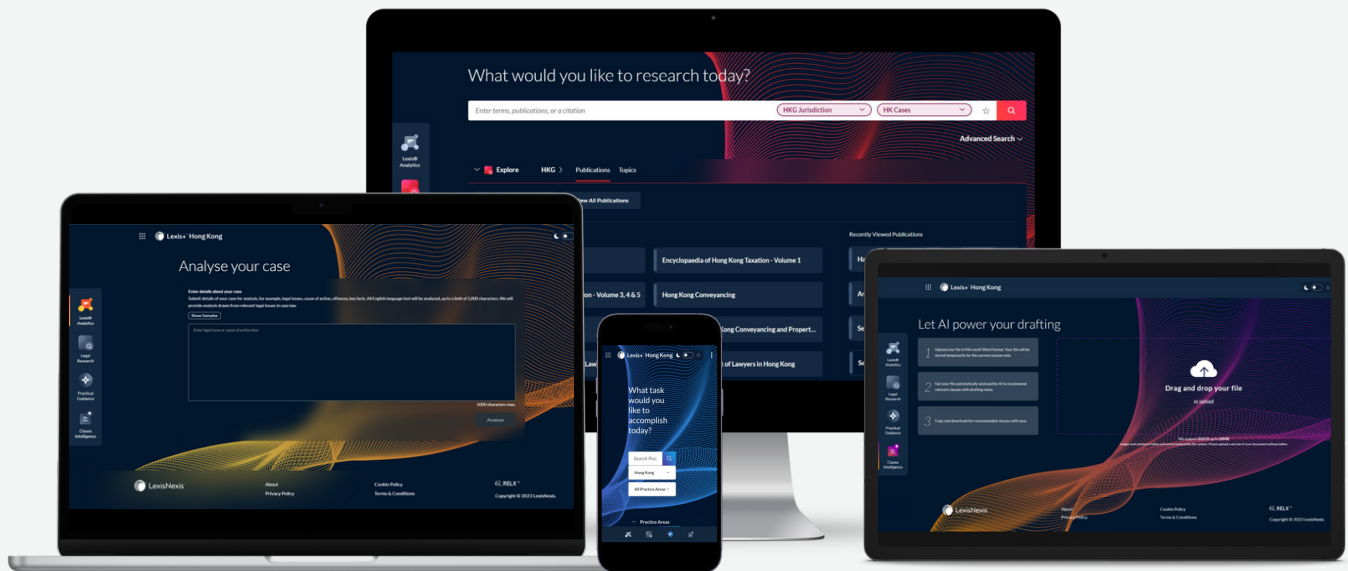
What would you like to research today?

Enter terms, publications, or a citation

HKG Jurisdiction

HK Cases

Advanced Search

Lexis® Analytics

Explore

HKG

Publications

Topics

View All Publications

Recently Viewed Publications

Encyclopaedia of Hong Kong Taxation - Volume 1

tion - Volume 3, 4 & 5

Hong Kong Conveyancing

Kong Conveyancing and Propert...

of Lawyers in Hong Kong

Lexis+ Hong Kong

Analyse your case

Enter details about your case

Submit details of your case for analysis, for example, legal issues, cause of action, offences, key facts. All English language text will be analysed, up to a limit of 5,000 characters. We will provide analysis drawn from relevant legal issues in case law.

Show Samples

Enter legal issues or causes of action here

5000 characters max

Analyse

Lexis® Analytics

Legal Research

Practical Guidance

Clause Intelligence

LexisNexis

About

Privacy Policy

Cookie Policy

Terms & Conditions

RELX

Copyright © 2023 LexisNexis.

Lexis+ Hong Kong

What task would you like to accomplish today?

Search Pra

Hong Kong

All Practice Areas

Practice Areas

Lexis+ Hong Kong

Let AI power your drafting

1 Upload your file in Microsoft Word format. Your file will be stored temporarily for the current session only.

2 Get your file automatically analysed by AI to recommend relevant clauses with drafting notes.

3 Copy and download the recommended clauses with ease.

Drag and drop your file

Lexis® Analytics

Legal Research

Practical Guidance

Clause Intelligence

LexisNexis

About

Privacy Policy

Cookie Policy

Terms & Conditions

RELX

Copyright © 2023 LexisNexis.